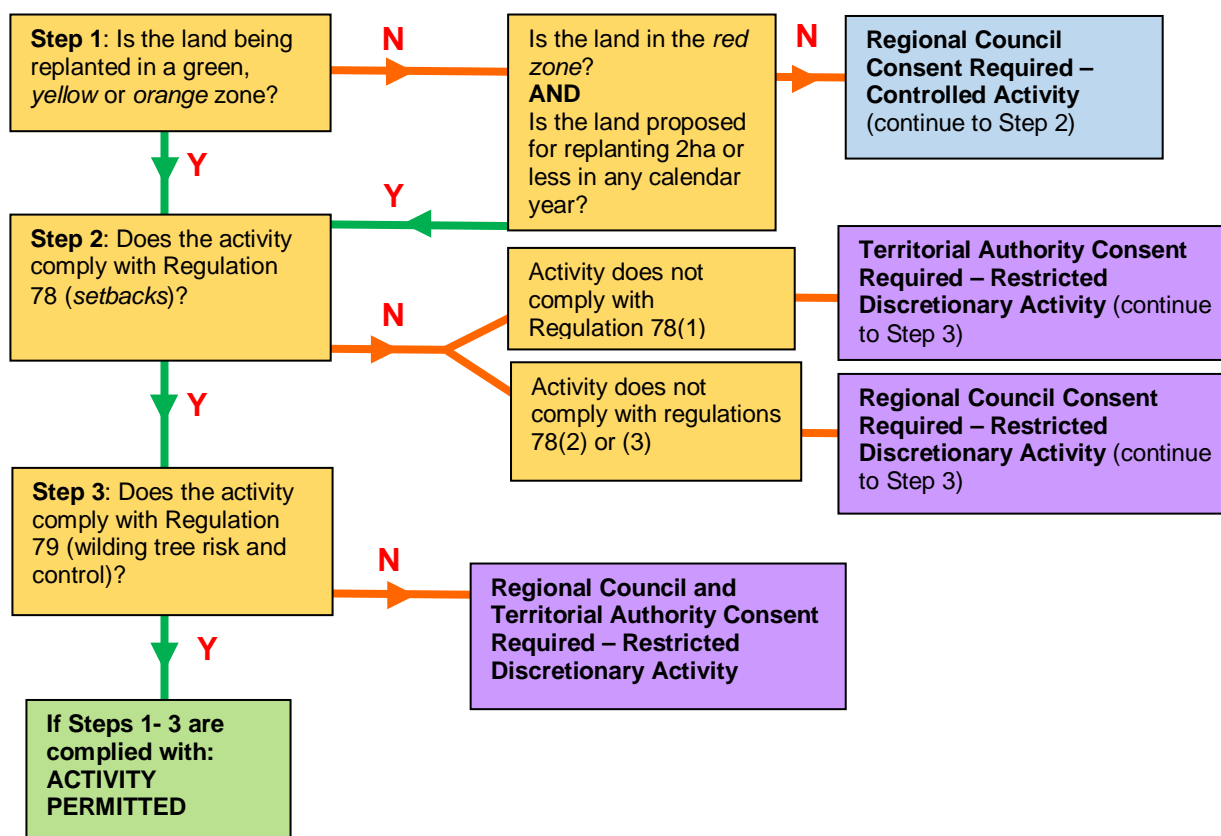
Step 1: Is the land being replanted in a green, yellow or orange zone?

N

Is the land in the red zone?
AND
Is the land proposed for replanting 2ha or less in any calendar year?

N

Regional Council Consent Required – Controlled Activity (continue to Step 2)

Y

Y

Step 2: Does the activity comply with Regulation 78 (setbacks)?

N

Activity does not comply with Regulation 78(1)

Territorial Authority Consent Required – Restricted Discretionary Activity (continue to Step 3)

Activity does not comply with regulations 78(2) or (3)

Regional Council Consent Required – Restricted Discretionary Activity (continue to Step 3)

Y

Step 3: Does the activity comply with Regulation 79 (wilding tree risk and control)?

N

Regional Council and Territorial Authority Consent Required – Restricted Discretionary Activity

Y

If Steps 1- 3 are complied with: ACTIVITY PERMITTED